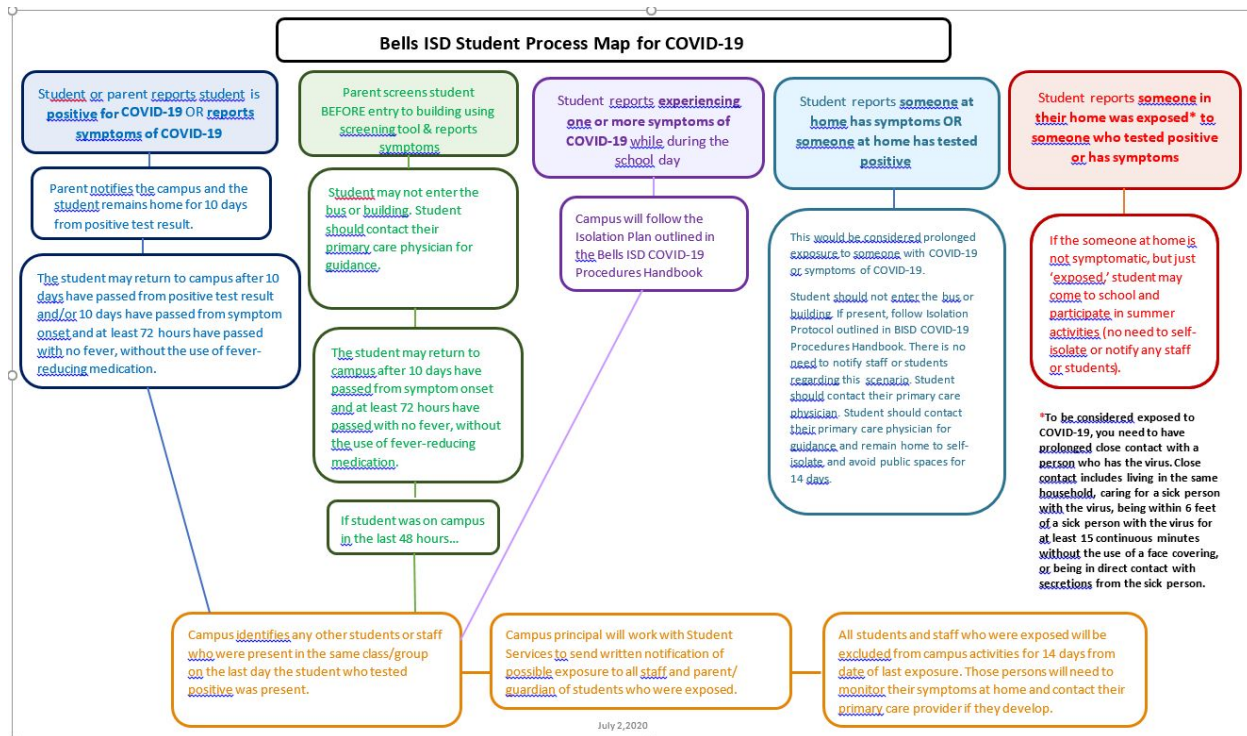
Bells ISD Student Process Map for COVID-19

Student or parent reports student is positive for COVID-19 OR reports symptoms of COVID-19

Parent notifies the campus and the student remains home for 10 days from positive test result.

The student may return to campus after 10 days have passed from positive test result and/or 10 days have passed from symptom onset and at least 72 hours have passed with no fever, without the use of fever-reducing medication.

Parent screens student BEFORE entry to building using screening tool & reports symptoms

Student may not enter the bus or building. Student should contact their primary care physician for guidance.

The student may return to campus after 10 days have passed from symptom onset and at least 72 hours have passed with no fever, without the use of fever-reducing medication.

If student was on campus in the last 48 hours...

Student reports experiencing one or more symptoms of COVID-19 while during the school day

Campus will follow the Isolation Plan outlined in the Bells ISD COVID-19 Procedures Handbook

Student reports someone at home has symptoms OR someone at home has tested positive

This would be considered prolonged exposure to someone with COVID-19 or symptoms of COVID-19.

Student should not enter the bus or building. If present, follow Isolation Protocol outlined in BISD COVID-19 Procedures Handbook. There is no need to notify staff or students regarding this scenario. Student should contact their primary care physician. Student should contact their primary care physician for guidance and remain home to self-isolate and avoid public spaces for 14 days.

Student reports someone in their home was exposed* to someone who tested positive or has symptoms

If the someone at home is not symptomatic, but just 'exposed,' student may come to school and participate in summer activities (no need to self-isolate or notify any staff or students).

*To be considered exposed to COVID-19, you need to have prolonged close contact with a person who has the virus. Close contact includes living in the same household, caring for a sick person with the virus, being within 6 feet of a sick person with the virus for at least 15 continuous minutes without the use of a face covering, or being in direct contact with secretions from the sick person.

Campus identifies any other students or staff who were present in the same class/group on the last day the student who tested positive was present.

Campus principal will work with Student Services to send written notification of possible exposure to all staff and parent/ guardian of students who were exposed.

All students and staff who were exposed will be excluded from campus activities for 14 days from date of last exposure. Those persons will need to monitor their symptoms at home and contact their primary care provider if they develop.

July 2,2020